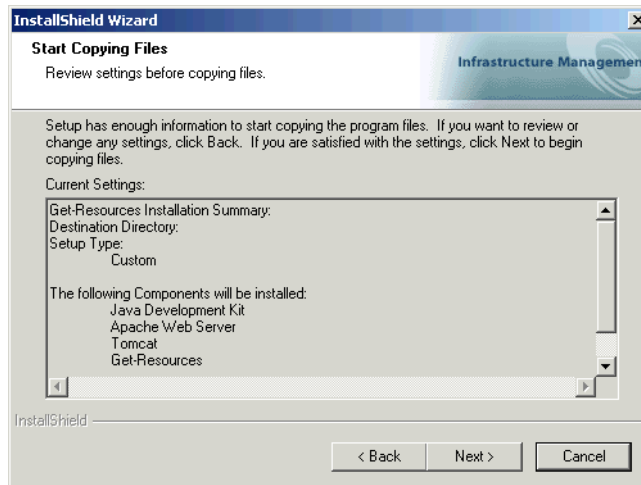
InstallShield Wizard

Start Copying Files

Review settings before copying files.

Infrastructure Managemen

Setup has enough information to start copying the program files. If you want to review or change any settings, click Back. If you are satisfied with the settings, click Next to begin copying files.

Current Settings:

Get-Resources Installation Summary:
Destination Directory:
Setup Type:
Custom

The following Components will be installed:
Java Development Kit
Apache Web Server
Tomcat
Get-Resources

InstallShield

< Back Next > Cancel